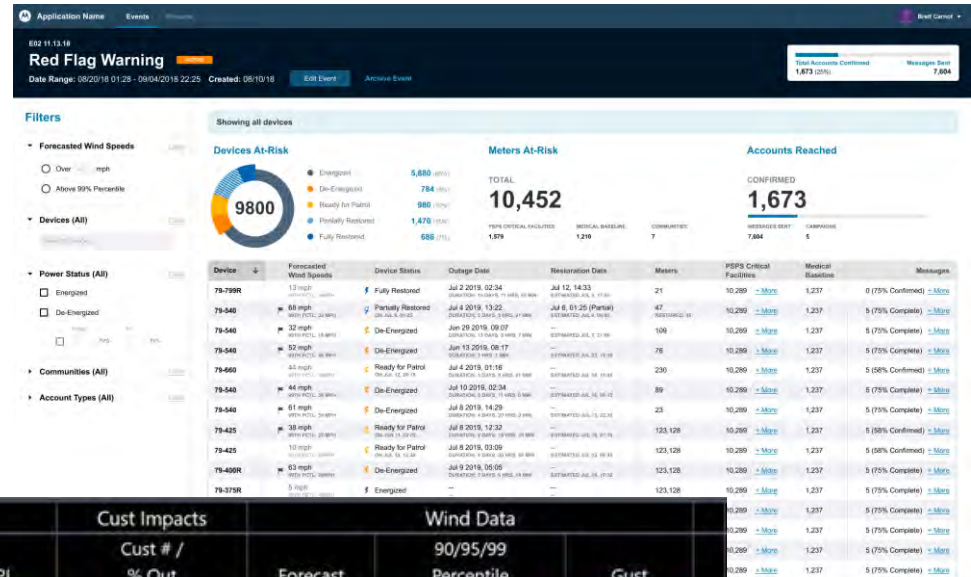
Application Name Events Messages

Brett Carroll

E02 11.13.18

Red Flag Warning

Date Range: 08/20/18 01:28 - 09/04/2018 22:25 Created: 08/10/18

Edit Event Archive Event

Total Accounts Confirmed 1,673 (25%) Messages Sent 7,604

Filters

Forecasted Wind Speeds

Over mph

Above 99% Percentile

Devices (All)

Power Status (All)

Energized

De-Energized

Communities (All)

Account Types (All)

Showing all devices

Devices At-Risk

9800

Energized 5,880

De-Energized 784

Ready for Patrol 980

Partially Restored 1,470

Fully Restored 686

Meters At-Risk

TOTAL

10,452

PSPS CRITICAL FACILITIES 1,579 MEDICAL BASELINE 1,219 COMMUNITIES 7

Accounts Reached

CONFIRMED

1,673

MESSAGES SENT 7,604 CAMPAIGNS 5

| Device | Forecasted Wind Speeds | Device Status | Outage Date | Restoration Date | Meters | PSPS Critical Facilities | Medical Baseline | Messages |
|---|---|---|---|---|---|---|---|---|
| 79-799R | 13 mph | Fully Restored | Jul 2 2019, 02:34 | Jul 12, 14:33 | 21 | 10,289 + More | 1,237 | 0 (75% Confirmed) + More |
| 79-540 | 68 mph | Partially Restored | Jul 4 2019, 13:22 | Jul 6, 01:25 (Partial) | 47 | 10,289 + More | 1,237 | 5 (75% Complete) + More |
| 79-540 | 32 mph | De-Energized | Jun 29 2019, 09:07 | -- | 109 | 10,289 + More | 1,237 | 5 (75% Complete) + More |
| 79-540 | 52 mph | De-Energized | Jun 13 2019, 08:17 | -- | 76 | 10,289 + More | 1,237 | 5 (75% Complete) + More |
| 79-660 | | Ready for Patrol | Jul 4 2019, 01:16 | -- | 230 | 10,289 + More | 1,237 | 5 (58% Confirmed) + More |
| 79-540 | 44 mph | De-Energized | Jul 10 2019, 02:34 | -- | 89 | 10,289 + More | 1,237 | 5 (75% Complete) + More |
| 79-540 | 61 mph | De-Energized | Jul 8 2019, 14:29 | -- | 23 | 10,289 + More | 1,237 | 5 (75% Complete) + More |
| 79-425 | 38 mph | Ready for Patrol | Jul 8 2019, 12:32 | -- | 123,128 | 10,289 + More | 1,237 | 5 (58% Confirmed) + More |
| 79-425 | | Ready for Patrol | Jul 8 2019, 03:09 | -- | 123,128 | 10,289 + More | 1,237 | 5 (58% Confirmed) + More |
| 79-400R | 63 mph | De-Energized | Jul 9 2019, 05:05 | -- | 123,128 | 10,289 + More | 1,237 | 5 (75% Complete) + More |
| 79-375R | 5 mph | Energized | -- | -- | 123,128 | 10,289 + More | 1,237 | 5 (75% Complete) + More |

| Cust Impacts | Wind Data | | |
|---|---|---|---|
| Cust # / % Out | Forecast | 90/95/99 Percentile | Gust |